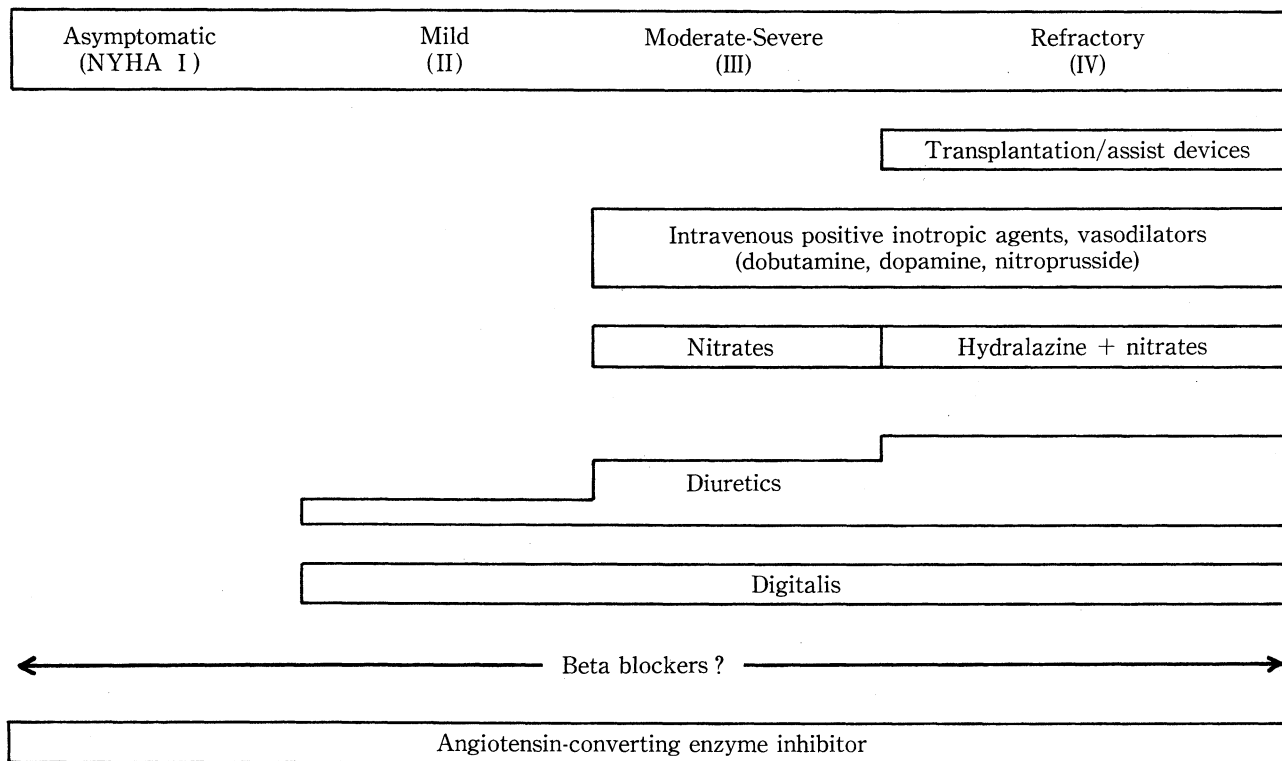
Asymptomatic (NYHA I)

Mild (II)

Moderate-Severe (III)

Refractory (IV)

Transplantation/assist devices

Intravenous positive inotropic agents, vasodilators (dobutamine, dopamine, nitroprusside)

Nitrates

Hydralazine + nitrates

Diuretics

Digitalis

Beta blockers ?

Angiotensin-converting enzyme inhibitor